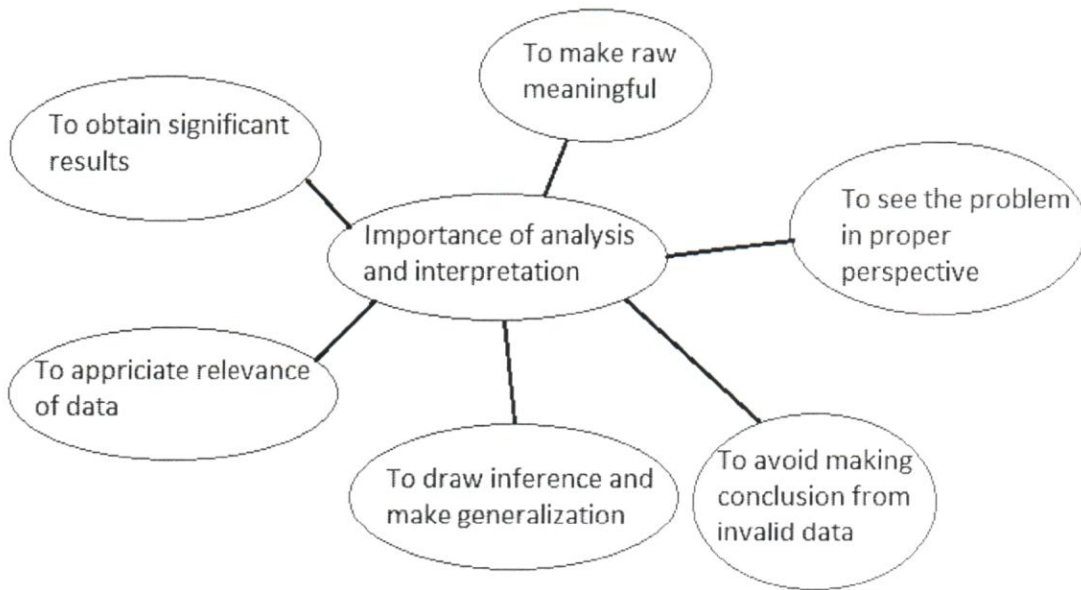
To make raw meaningful

To obtain significant results

Importance of analysis and interpretation

To see the problem in proper perspective

To appriciate relevance of data

To draw inference and make generalization

To avoid making conclusion from invalid data